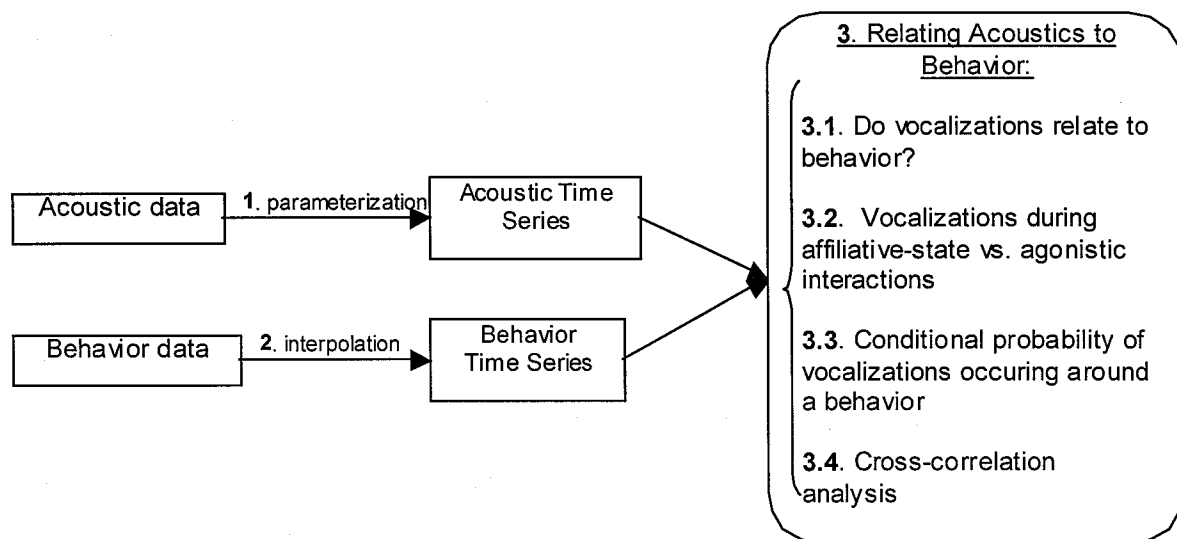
Acoustic data

1. parameterization

Acoustic Time Series

Behavior data

2. interpolation

Behavior Time Series

3. Relating Acoustics to Behavior:

3.1. Do vocalizations relate to behavior?

3.2. Vocalizations during affiliative-state vs. agonistic interactions

3.3. Conditional probability of vocalizations occuring around a behavior

3.4. Cross-correlation analysis